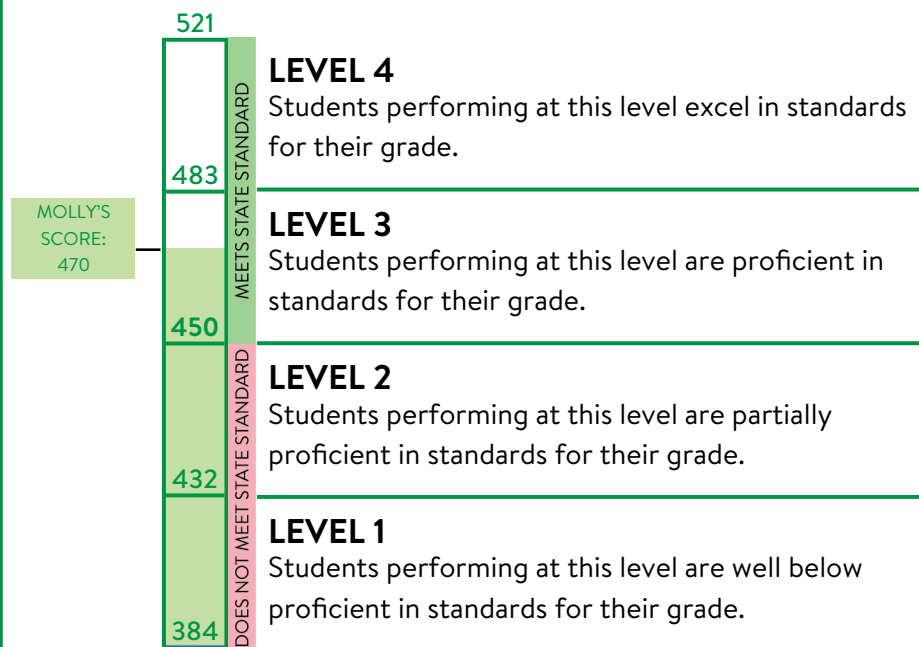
521

483

MOLLY'S SCORE: 470

450

432

384

MEETS STATE STANDARD

DOES NOT MEET STATE STANDARD

**LEVEL 4**
Students performing at this level excel in standards for their grade.

**LEVEL 3**
Students performing at this level are proficient in standards for their grade.

**LEVEL 2**
Students performing at this level are partially proficient in standards for their grade.

**LEVEL 1**
Students performing at this level are well below proficient in standards for their grade.